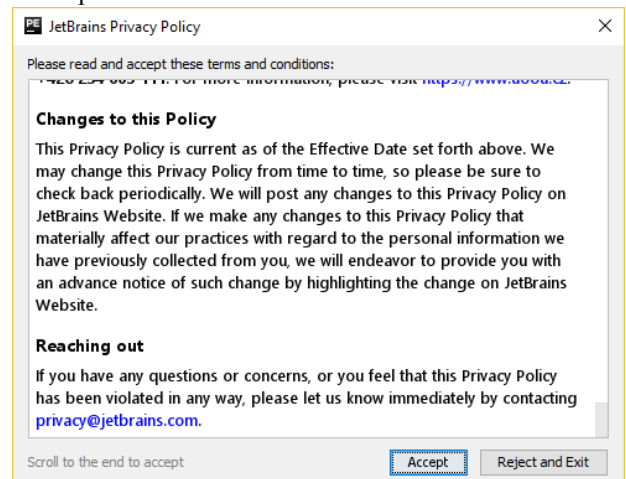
JetBrains Privacy Policy

Please read and accept these terms and conditions:

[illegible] For more information, please visit https://www.uoou.cz.

Changes to this Policy

This Privacy Policy is current as of the Effective Date set forth above. We may change this Privacy Policy from time to time, so please be sure to check back periodically. We will post any changes to this Privacy Policy on JetBrains Website. If we make any changes to this Privacy Policy that materially affect our practices with regard to the personal information we have previously collected from you, we will endeavor to provide you with an advance notice of such change by highlighting the change on JetBrains Website.

Reaching out

If you have any questions or concerns, or you feel that this Privacy Policy has been violated in any way, please let us know immediately by contacting privacy@jetbrains.com.

Scroll to the end to accept

Accept

Reject and Exit